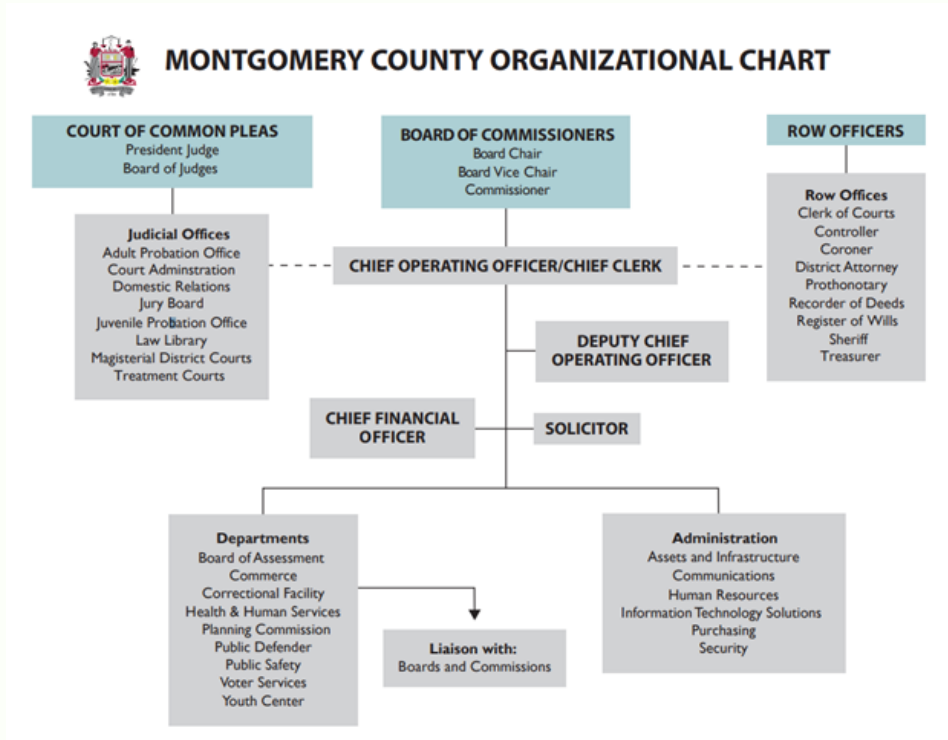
MONTGOMERY COUNTY ORGANIZATIONAL CHART

COURT OF COMMON PLEAS
President Judge
Board of Judges

BOARD OF COMMISSIONERS
Board Chair
Board Vice Chair
Commissioner

ROW OFFICERS

Judicial Offices
Adult Probation Office
Court Adminstration
Domestic Relations
Jury Board
Juvenile Probation Office
Law Library
Magisterial District Courts
Treatment Courts

CHIEF OPERATING OFFICER/CHIEF CLERK

Row Offices
Clerk of Courts
Controller
Coroner
District Attorney
Prothonotary
Recorder of Deeds
Register of Wills
Sheriff
Treasurer

DEPUTY CHIEF OPERATING OFFICER

CHIEF FINANCIAL OFFICER

SOLICITOR

Departments
Board of Assessment
Commerce
Correctional Facility
Health & Human Services
Planning Commission
Public Defender
Public Safety
Voter Services
Youth Center

Liaison with:
Boards and Commissions

Administration
Assets and Infrastructure
Communications
Human Resources
Information Technology Solutions
Purchasing
Security